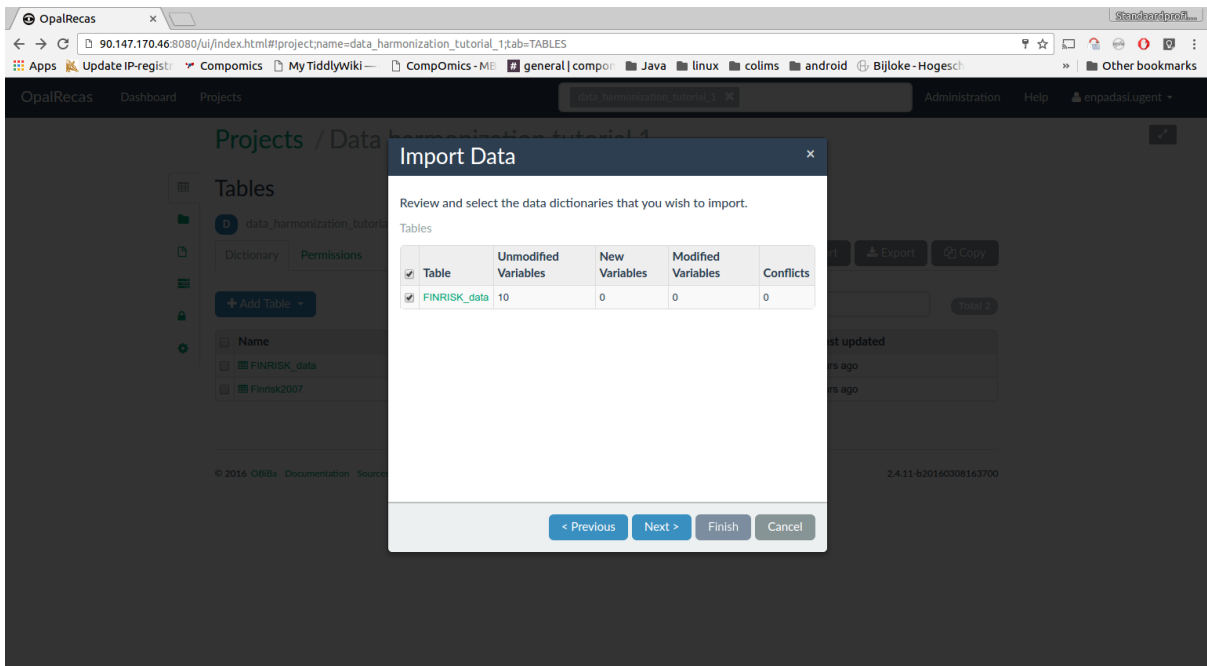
OpalRecas ×

Standaardprofi...

90.147.170.46:8080/ui/index.html#!project;name=data_harmonization_tutorial_1;tab=TABLES

Apps Update IP-registr Compomics My TiddlyWiki — CompOmics - MB general | compor Java linux colims android Bijloke - Hogesch » Other bookmarks

OpalRecas Dashboard Projects data_harmonization_tutorial_1 × Administration Help enpadasi.ugent

Projects / Data harmonization tutorial 1

Tables

D data_harmonization_tutori

Dictionary Permissions

Add Table

Name

FINRISK_data

Finrisk2007

Export Copy

Total 2

Last updated

rs ago

rs ago

© 2016 OBiBa Documentation Source

2.4.11-b20160308163700

Import Data ×

Review and select the data dictionaries that you wish to import.

Tables

| | Table | Unmodified Variables | New Variables | Modified Variables | Conflicts |
|---|---|---|---|---|---|
| ☑ | FINRISK_data | 10 | 0 | 0 | 0 |

< Previous Next > Finish Cancel